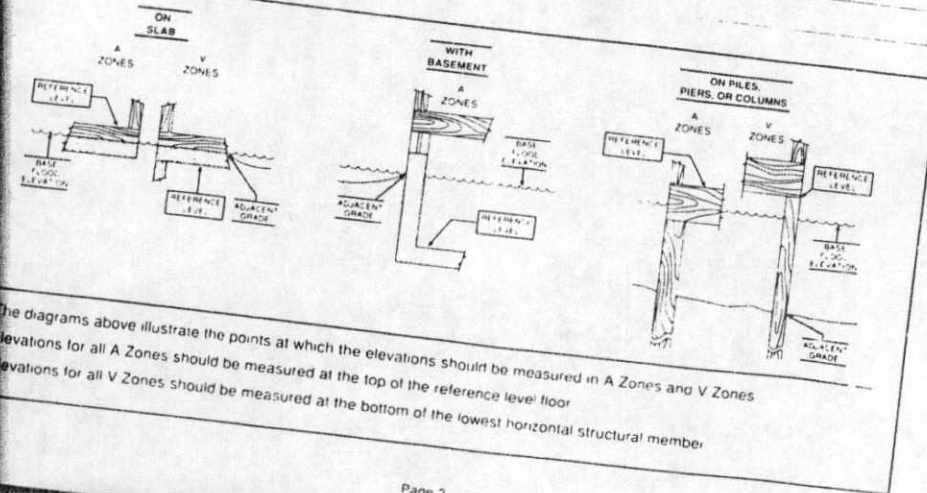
ON SLAB

A ZONES

V ZONES

REFERENCE LEVEL

BASE FLOOD ELEVATION

REFERENCE LEVEL

ADJACENT GRADE

WITH BASEMENT

A ZONES

BASE FLOOD ELEVATION

ADJACENT GRADE

REFERENCE LEVEL

ON PILES, PIERS, OR COLUMNS

A ZONES

V ZONES

REFERENCE LEVEL

REFERENCE LEVEL

BASE FLOOD ELEVATION

ADJACENT GRADE

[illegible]he diagrams above illustrate the points at which the elevations should be measured in A Zones and V Zones

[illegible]levations for all A Zones should be measured at the top of the reference level floor

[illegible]evations for all V Zones should be measured at the bottom of the lowest horizontal structural member

Page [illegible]